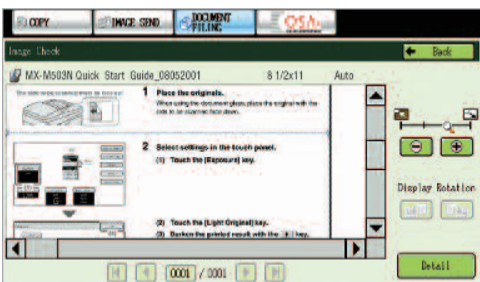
COPY
IMAGE SEND
DOCUMENT FILING
OSA
Image Check
Back
MX-M503N Quick Start Guide_08062001
8 1/2x11
Auto
1 Place the originals.
When using the document glass, place the original with the side to be scanned face down.
2 Select settings in the touch panel.
(1) Touch the [Exposure] key.
(2) Touch the [Light Original] key.
(3) Darken the printed result with the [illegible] key.
Display Rotation
0001 / 0001
Detail